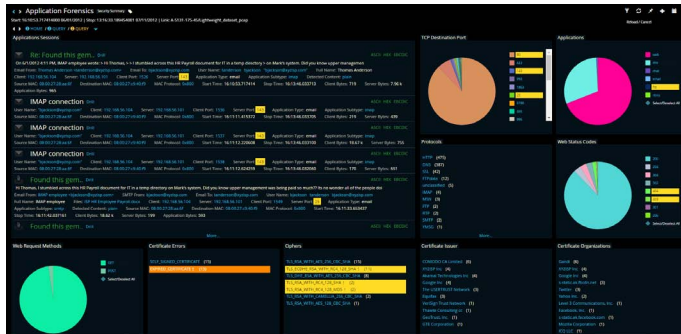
Application Forensics

Applications Sessions

Re: Found this gem..

IMAP connection

IMAP connection

IMAP connection

Found this gem..

Found this gem..

TCP Destination Port

Applications

Protocols

Web Status Codes

Web Request Methods

Certificate Errors

Ciphers

Certificate Issuer

Certificate Organizations

More...

More...